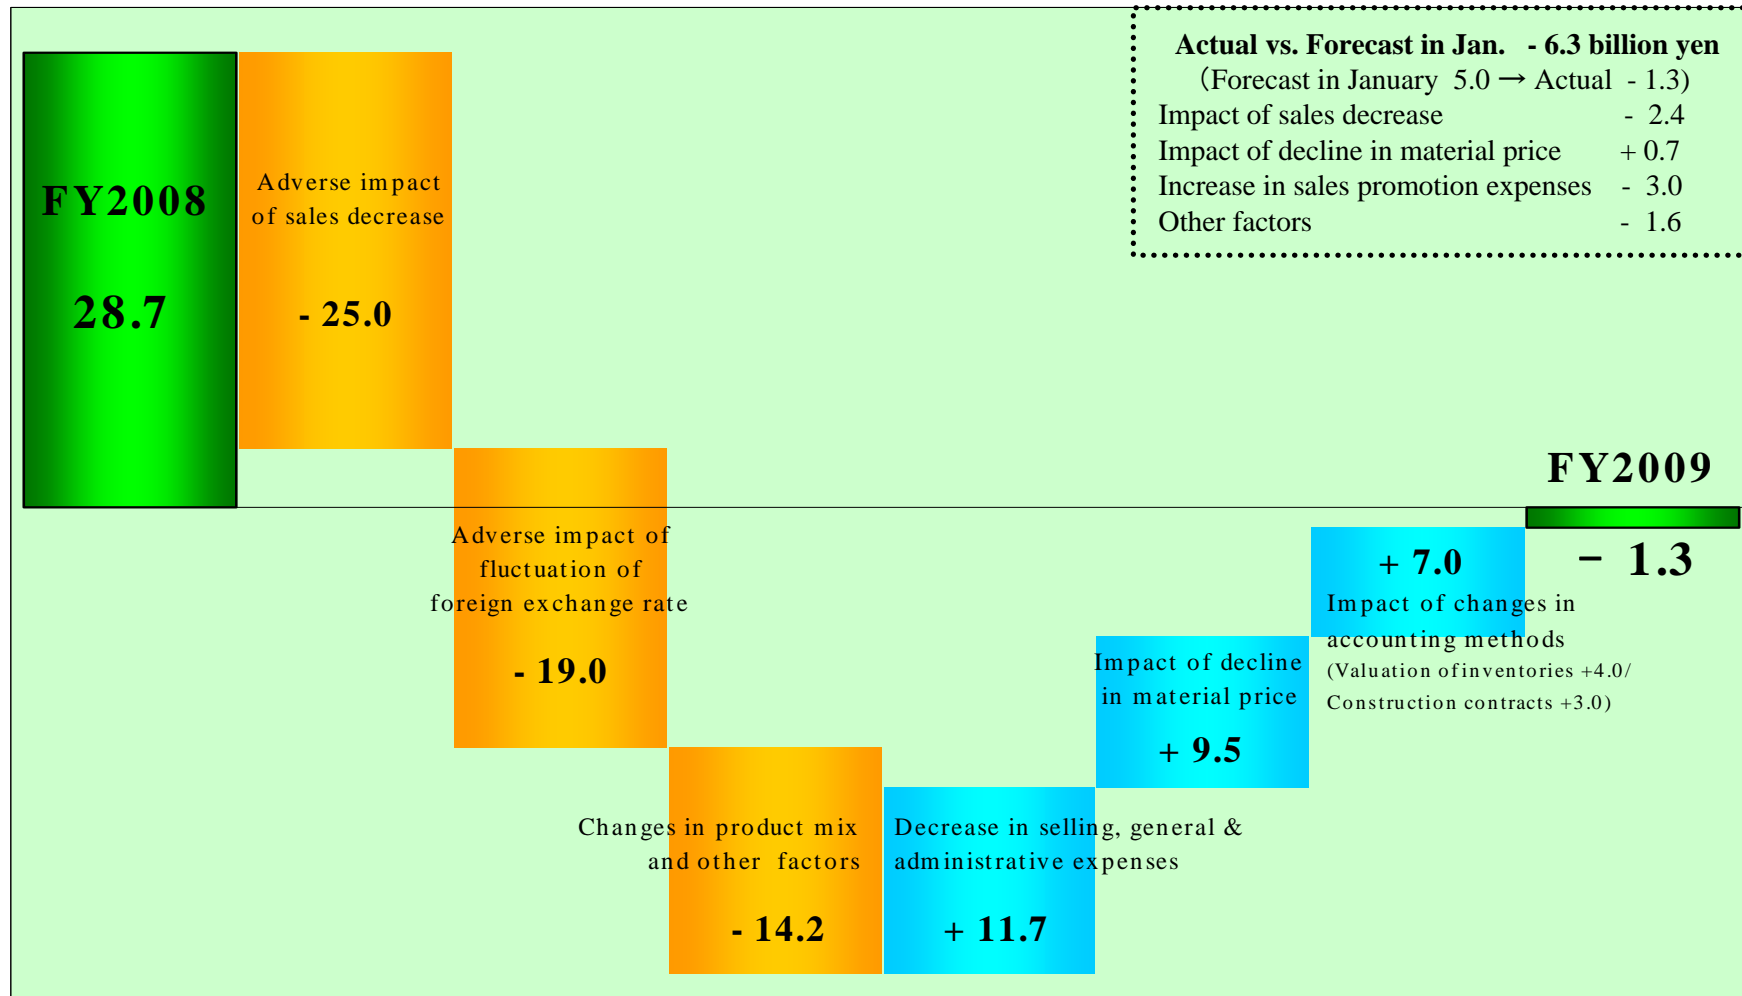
Actual vs. Forecast in Jan. - 6.3 billion yen
(Forecast in January 5.0 → Actual - 1.3)
Impact of sales decrease - 2.4
Impact of decline in material price + 0.7
Increase in sales promotion expenses - 3.0
Other factors - 1.6

FY2008

28.7

Adverse impact of sales decrease

- 25.0

Adverse impact of fluctuation of foreign exchange rate

- 19.0

Changes in product mix and other factors

- 14.2

Decrease in selling, general & administrative expenses

+ 11.7

Impact of decline in material price

+ 9.5

+ 7.0

Impact of changes in accounting methods
(Valuation of inventories +4.0/ Construction contracts +3.0)

FY2009

− 1.3